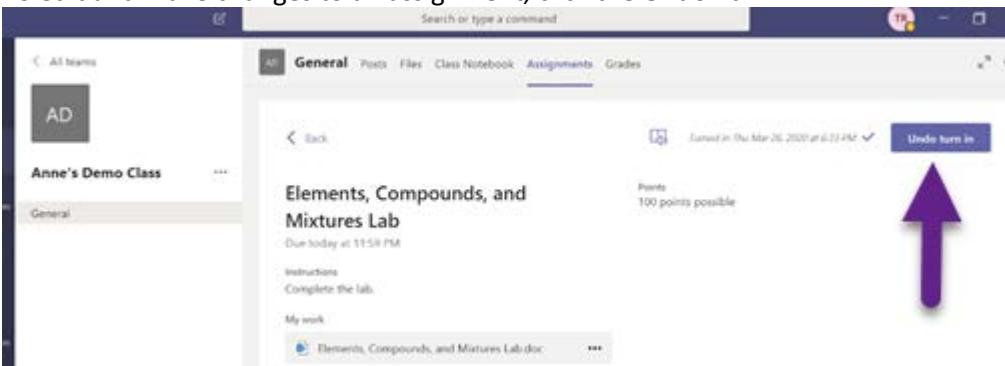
Search or type a command

TR

< All teams

AD

Anne's Demo Class ···

General

AT General Posts Files Class Notebook Assignments Grades

< Back

Turned in Thu Mar 26, 2020 at 6:33 PM ✓

Undo turn in

Elements, Compounds, and Mixtures Lab

Due today at 11:59 PM

Points
100 points possible

Instructions
Complete the lab.

My work

Elements, Compounds, and Mixtures Lab.doc ···